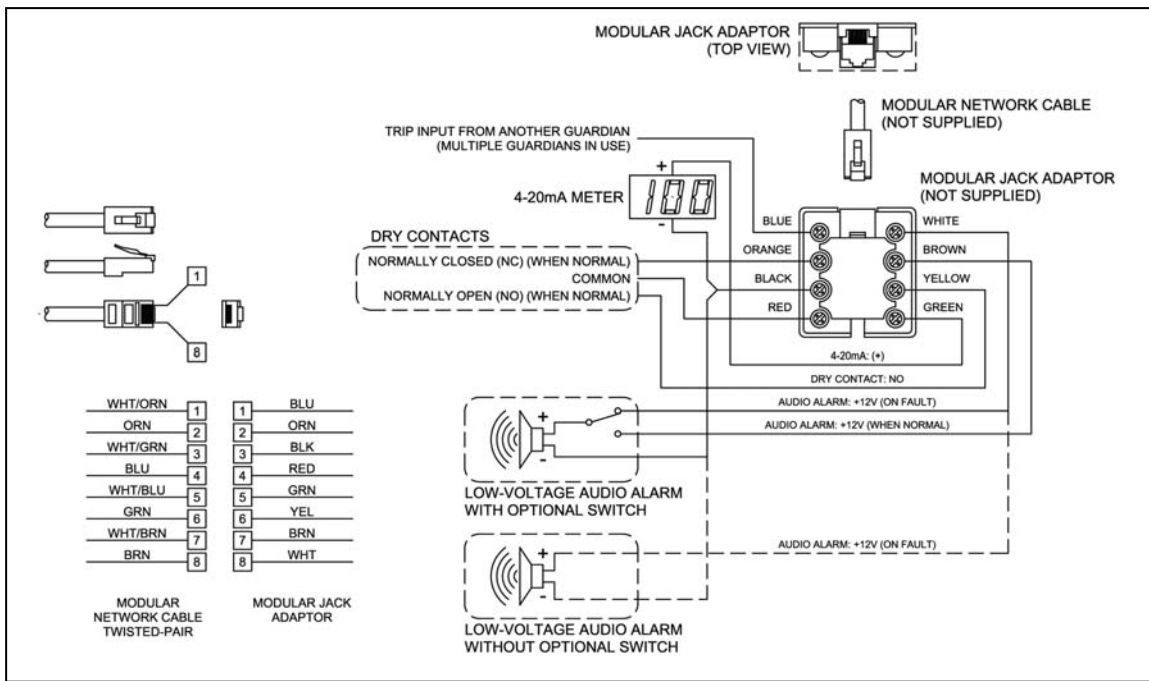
MODULAR JACK ADAPTOR
(TOP VIEW)

MODULAR NETWORK CABLE
(NOT SUPPLIED)

TRIP INPUT FROM ANOTHER GUARDIAN
(MULTIPLE GUARDIANS IN USE)

+

4-20mA METER

100

-

MODULAR JACK ADAPTOR
(NOT SUPPLIED)

DRY CONTACTS
NORMALLY CLOSED (NC) (WHEN NORMAL)
COMMON
NORMALLY OPEN (NO) (WHEN NORMAL)

BLUE
ORANGE
BLACK
RED

WHITE
BROWN
YELLOW
GREEN

4-20mA: (+)

DRY CONTACT: NO

AUDIO ALARM: +12V (ON FAULT)

AUDIO ALARM: +12V (WHEN NORMAL)

+

-

LOW-VOLTAGE AUDIO ALARM
WITH OPTIONAL SWITCH

AUDIO ALARM: +12V (ON FAULT)

+

-

LOW-VOLTAGE AUDIO ALARM
WITHOUT OPTIONAL SWITCH

1

8

| | | | |
|---|---|---|---|
| WHT/ORN | 1 | 1 | BLU |
| ORN | 2 | 2 | ORN |
| WHT/GRN | 3 | 3 | BLK |
| BLU | 4 | 4 | RED |
| WHT/BLU | 5 | 5 | GRN |
| GRN | 6 | 6 | YEL |
| WHT/BRN | 7 | 7 | BRN |
| BRN | 8 | 8 | WHT |

MODULAR
NETWORK CABLE
TWISTED-PAIR

MODULAR JACK
ADAPTOR